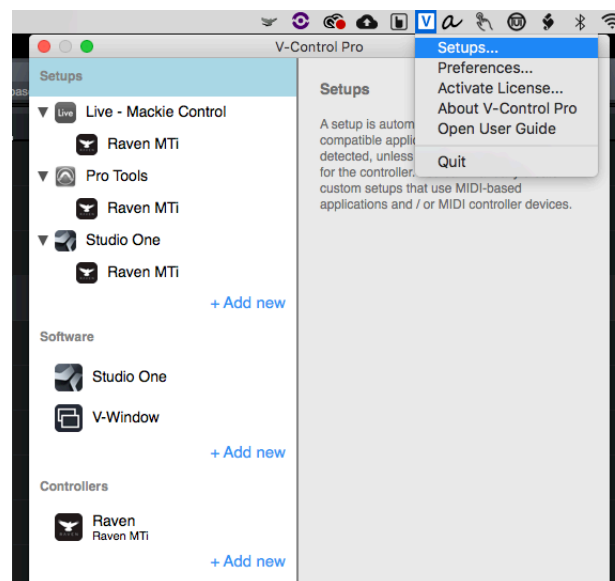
V-Control Pro

Setups

Live - Mackie Control

Raven MTi

Pro Tools

Raven MTi

Studio One

Raven MTi

+ Add new

Software

Studio One

V-Window

+ Add new

Controllers

Raven
Raven MTi

+ Add new

Setups

A setup is autom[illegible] compatible appli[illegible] detected, unless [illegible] for the controller. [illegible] custom setups that use MIDI-based applications and / or MIDI controller devices.

Setups...
Preferences...
Activate License...
About V-Control Pro
Open User Guide

Quit